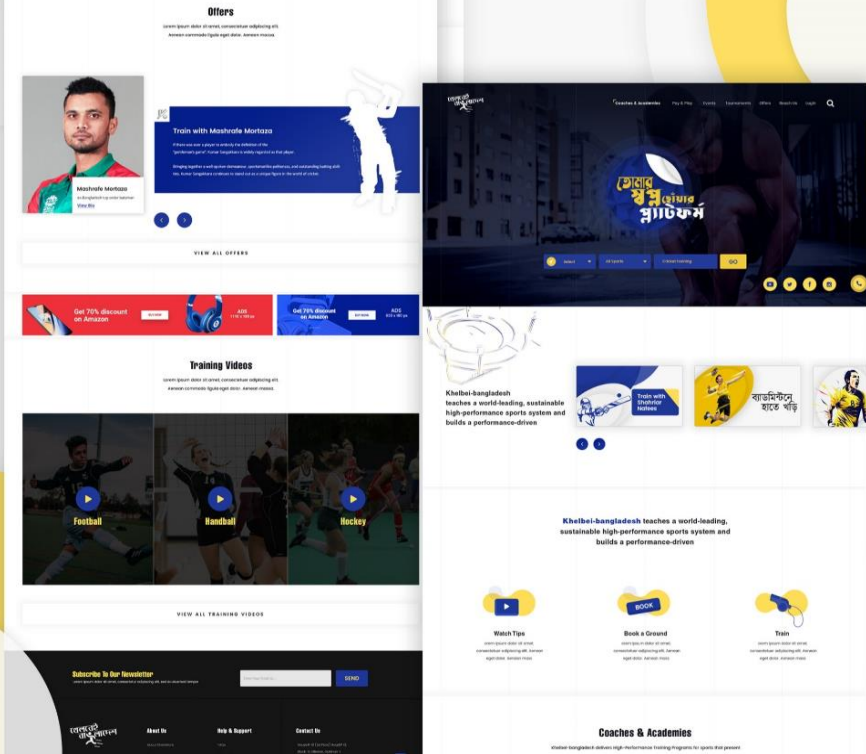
Offers

Lorem ipsum dolor sit amet, consectetuer adipiscing elit. Aenean commodo ligula eget dolor. Aenean massa.

Train with Mashrafe Mortaza

Mashrafe Mortaza

View Bio

VIEW ALL OFFERS

Get 70% discount on Amazon

ADS

Get 70% discount on Amazon

ADS

Training Videos

Lorem ipsum dolor sit amet, consectetuer adipiscing elit. Aenean commodo ligula eget dolor. Aenean massa.

Football

Handball

Hockey

VIEW ALL TRAINING VIDEOS

Subscribe To Our Newsletter

SEND

About Us

Help & Support

Contact Us

Coaches & Academies

Play & Pay

Events

Tournaments

Offers

Reach Us

Login

তোমার স্বপ্ন তোমার প্ল্যাটফর্ম

Select

All Sports

GO

Khelbei-bangladesh teaches a world-leading, sustainable high-performance sports system and builds a performance-driven

Train with Shahriar Nafees

ব্যাডমিন্টনে হাতে খড়ি

Khelbei-bangladesh teaches a world-leading, sustainable high-performance sports system and builds a performance-driven

BOOK

Watch Tips

Book a Ground

Train

Coaches & Academies

Khelbei-bangladesh delivers High-Performance Training Programs for sports that present